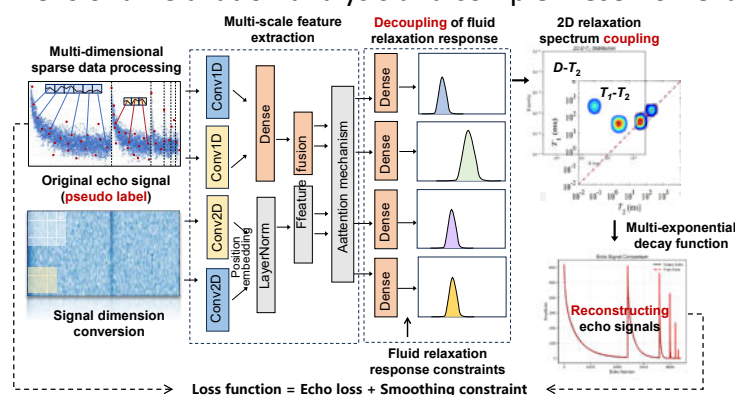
Multi-dimensional sparse data processing

Original echo signal (pseudo label)

Signal dimension conversion

Multi-scale feature extraction

Conv1D

Conv1D

Conv2D

Conv2D

Dense

Position embedding

LayerNorm

fusion

Ffeature

Aattention mechanism

Decoupling of fluid relaxation response

Dense

Dense

Dense

Dense

Fluid relaxation response constraints

2D relaxation spectrum coupling

D-$T_2$

$T_1$-$T_2$

$T_1$ (ms)

$T_2$ (ms)

Multi-exponential decay function

Echo Signal Comparison

Reconstructing echo signals

Loss function = Echo loss + Smoothing constraint